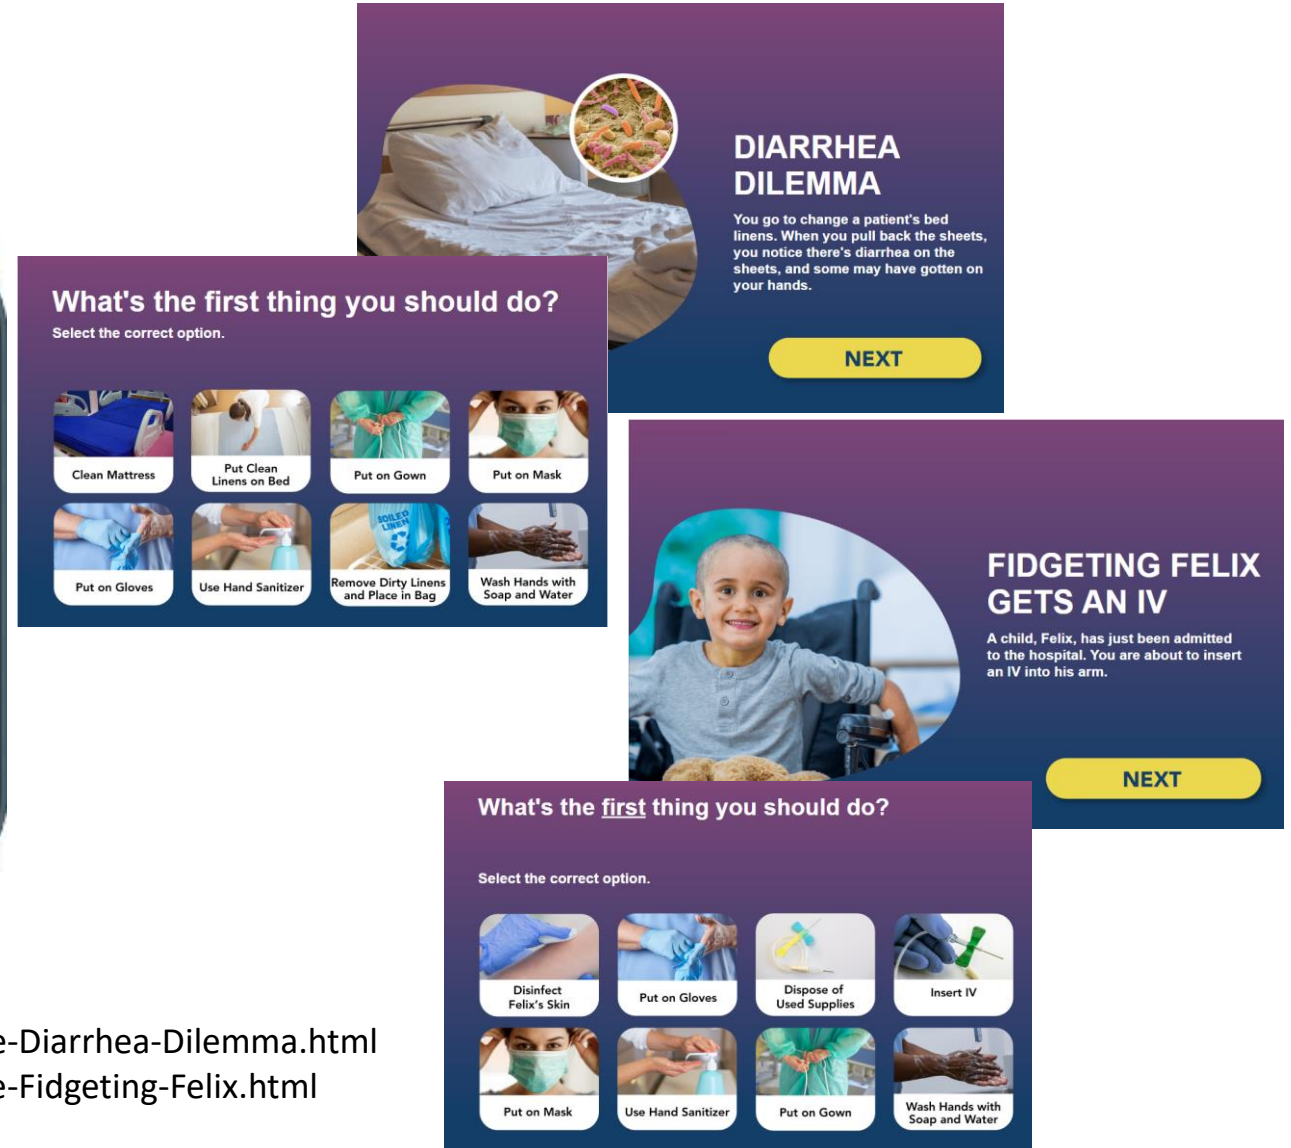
DIARRHEA DILEMMA

You go to change a patient's bed linens. When you pull back the sheets, you notice there's diarrhea on the sheets, and some may have gotten on your hands.

NEXT

What's the first thing you should do?

Select the correct option.

Clean Mattress
Put Clean Linens on Bed
Put on Gown
Put on Mask
Put on Gloves
Use Hand Sanitizer
SOILED LINEN
Remove Dirty Linens and Place in Bag
Wash Hands with Soap and Water

FIDGETING FELIX GETS AN IV

A child, Felix, has just been admitted to the hospital. You are about to insert an IV into his arm.

NEXT

What's the first thing you should do?

Select the correct option.

Disinfect Felix's Skin
Put on Gloves
Dispose of Used Supplies
Insert IV
Put on Mask
Use Hand Sanitizer
Put on Gown
Wash Hands with Soap and Water

e-Diarrhea-Dilemma.html
e-Fidgeting-Felix.html